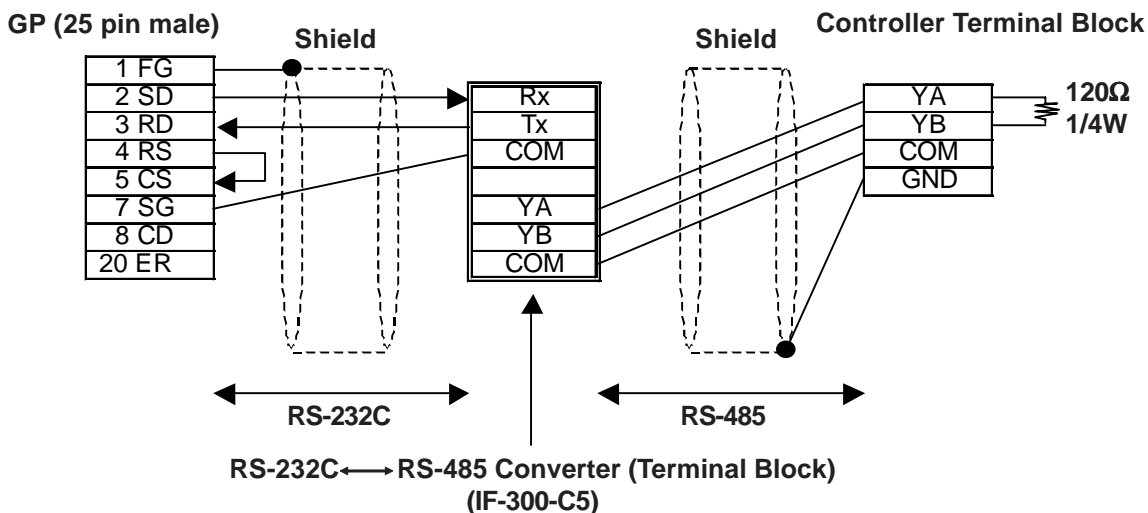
GP (25 pin male)

Shield

Shield

Controller Terminal Block

1 FG
2 SD
3 RD
4 RS
5 CS
7 SG
8 CD
20 ER

Rx
Tx
COM

YA
YB
COM

YA
YB
COM
GND

120Ω
1/4W

RS-232C

RS-485

RS-232C←→RS-485 Converter (Terminal Block)
(IF-300-C5)